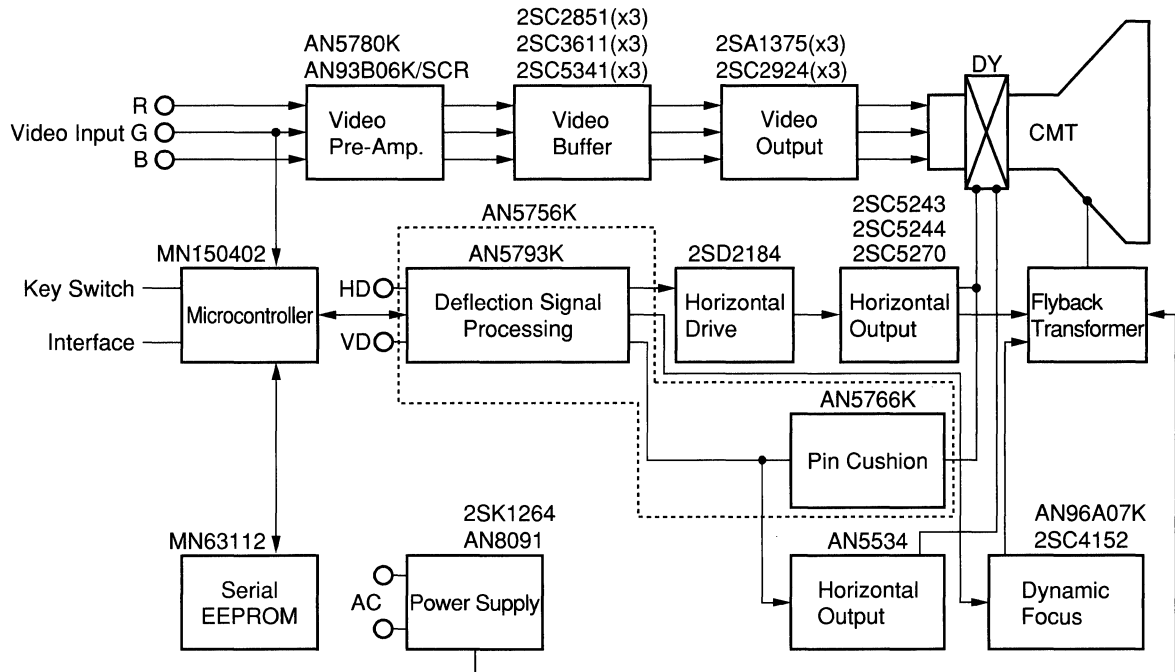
2SC2851(x3)
2SC3611(x3)
2SC5341(x3)

AN5780K
AN93B06K/SCR

2SA1375(x3)
2SC2924(x3)

DY

R
Video Input G
B

Video Pre-Amp.

Video Buffer

Video Output

CMT

AN5756K

2SC5243
2SC5244
2SC5270

MN150402

AN5793K

2SD2184

Key Switch

Interface

Microcontroller

HD

VD

Deflection Signal Processing

Horizontal Drive

Horizontal Output

Flyback Transformer

AN5766K

Pin Cushion

MN63112

2SK1264
AN8091

AN5534

AN96A07K
2SC4152

Serial EEPROM

AC

Power Supply

Horizontal Output

Dynamic Focus